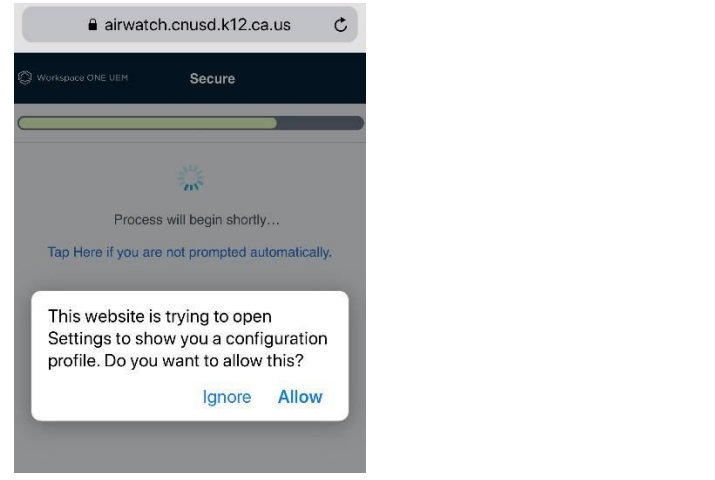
airwatch.cnusd.k12.ca.us

Workspace ONE UEM

Secure

Process will begin shortly...

Tap Here if you are not prompted automatically.

This website is trying to open Settings to show you a configuration profile. Do you want to allow this?

Ignore Allow